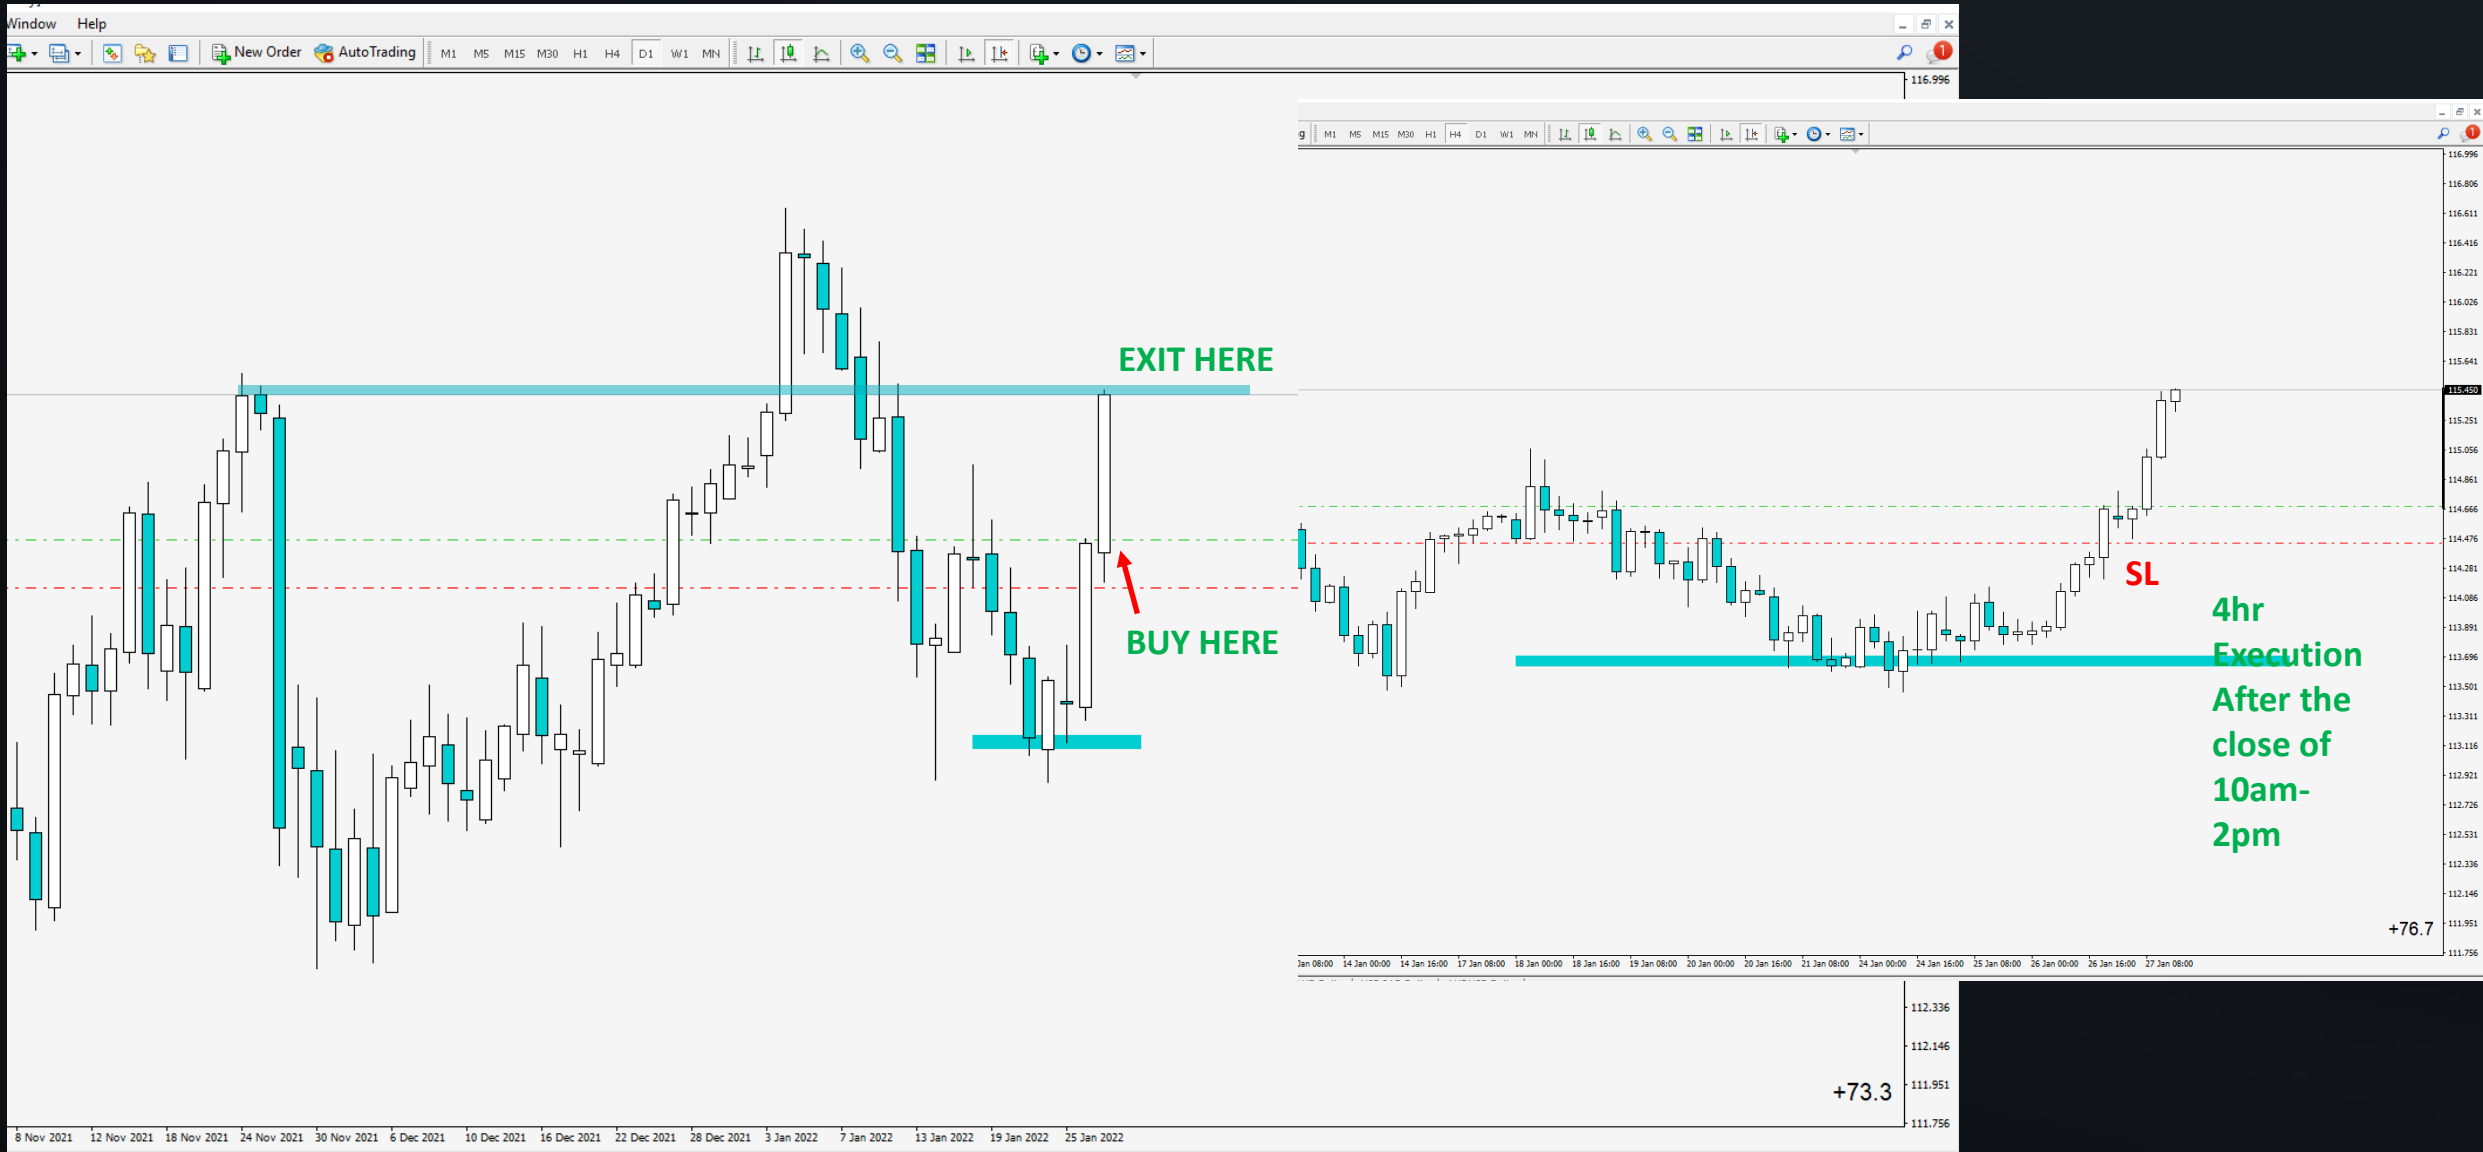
Window Help

New Order AutoTrading M1 M5 M15 M30 H1 H4 D1 W1 MN

116.996

EXIT HERE

BUY HERE

M1 M5 M15 M30 H1 H4 D1 W1 MN

116.996
116.806
116.611
116.416
116.221
116.026
115.831
115.641
115.450
115.251
115.056
114.861
114.666
114.476
114.281
114.086
113.891
113.696
113.501
113.311
113.116
112.921
112.726
112.531
112.336
112.146
111.951
111.756

SL

4hr Execution After the close of 10am-2pm

+76.7

Jan 08:00 14 Jan 00:00 14 Jan 16:00 17 Jan 08:00 18 Jan 00:00 18 Jan 16:00 19 Jan 08:00 20 Jan 00:00 20 Jan 16:00 21 Jan 08:00 24 Jan 00:00 24 Jan 16:00 25 Jan 08:00 26 Jan 00:00 26 Jan 16:00 27 Jan 08:00

112.336
112.146
111.951
111.756

+73.3

8 Nov 2021 12 Nov 2021 18 Nov 2021 24 Nov 2021 30 Nov 2021 6 Dec 2021 10 Dec 2021 16 Dec 2021 22 Dec 2021 28 Dec 2021 3 Jan 2022 7 Jan 2022 13 Jan 2022 19 Jan 2022 25 Jan 2022